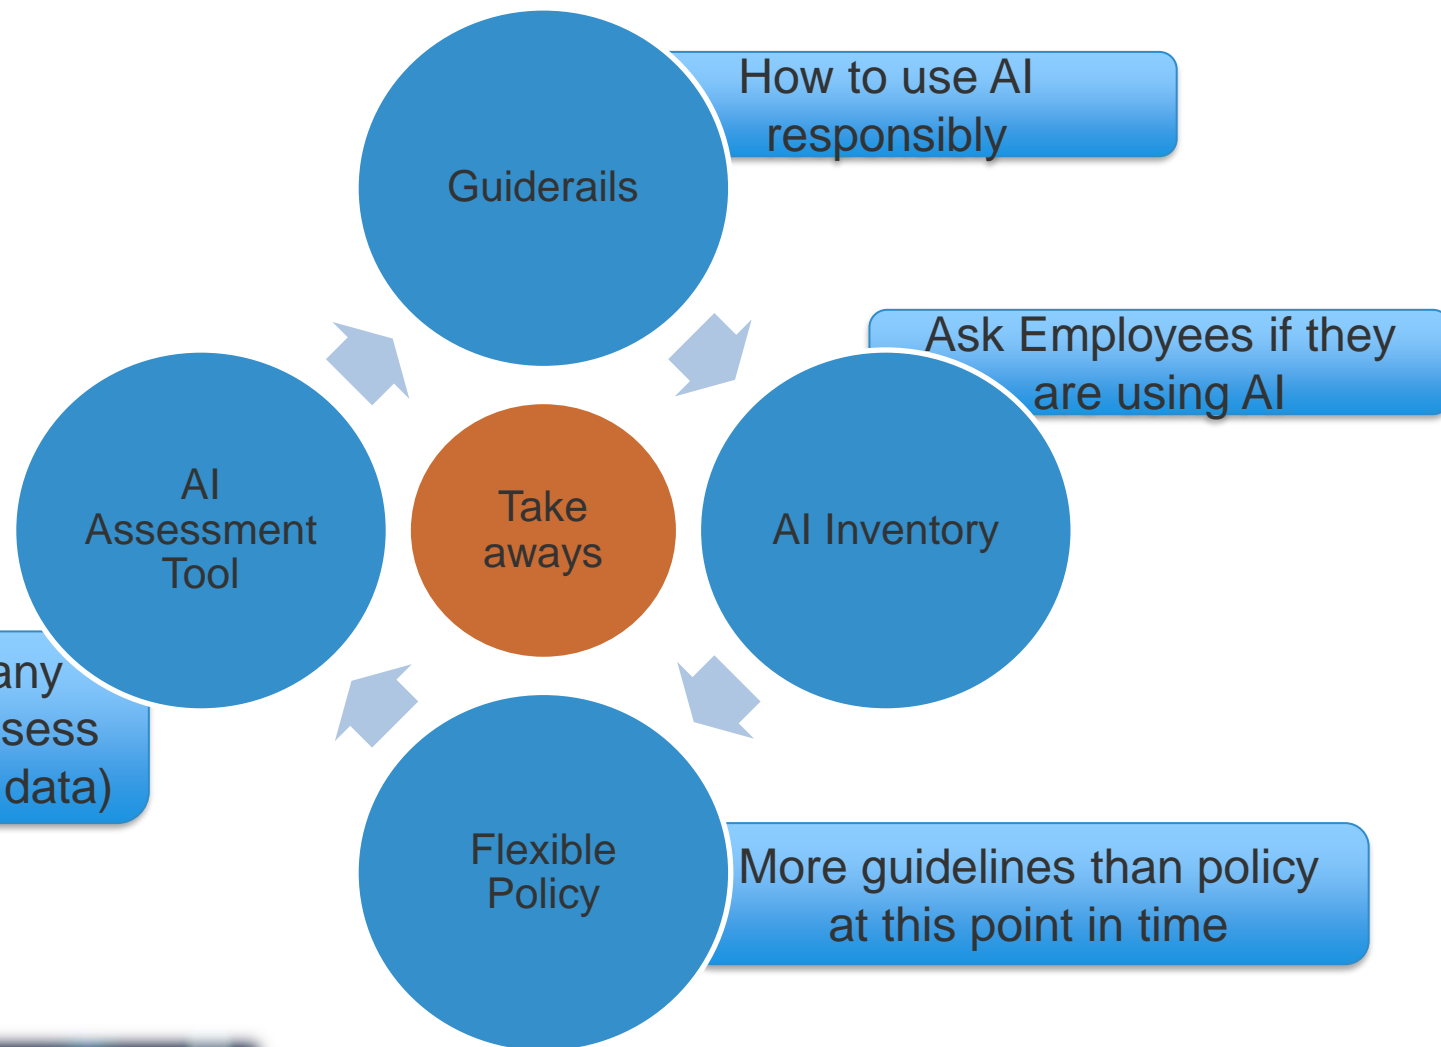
Guiderails

How to use AI responsibly

Ask Employees if they are using AI

AI Inventory

Take aways

AI Assessment Tool

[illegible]any
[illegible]sess
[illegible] data)

Flexible Policy

More guidelines than policy at this point in time